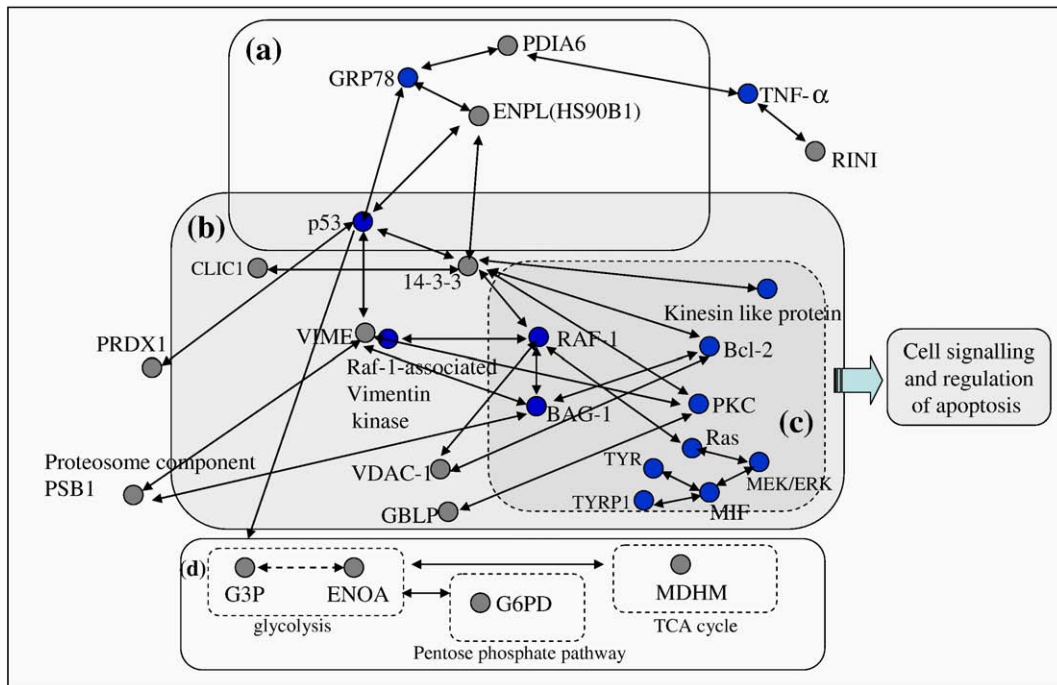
(a)
PDIA6
GRP78
ENPL(HS90B1)
TNF-$\alpha$
RINI
(b)
p53
CLIC1
14-3-3
Kinesin like protein
PRDX1
VIME
RAF-1
Bcl-2
Raf-1-associated Vimentin kinase
BAG-1
PKC
Cell signalling and regulation of apoptosis
(c)
Ras
Proteosome component PSB1
VDAC-1
TYR
MEK/ERK
TYRP1
MIF
GBLP
(d)
G3P
ENOA
G6PD
MDHM
glycolysis
TCA cycle
Pentose phosphate pathway